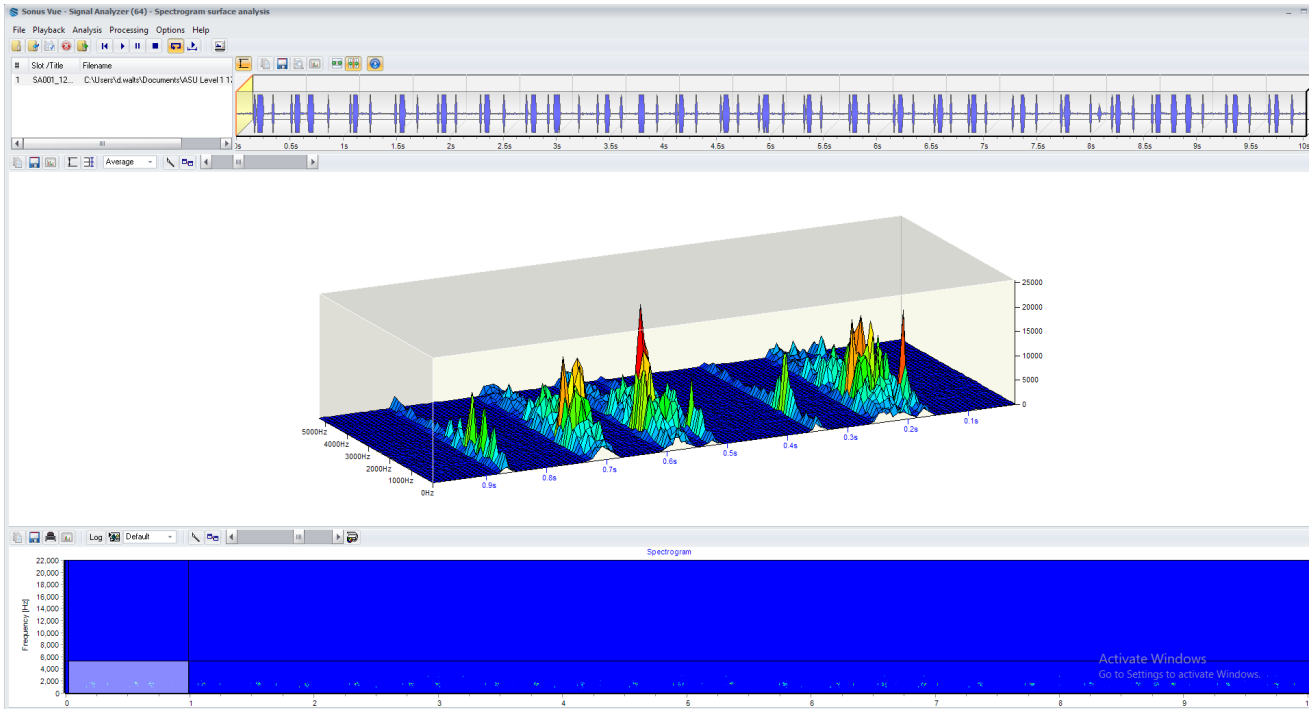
Sonus Vue - Signal Analyzer (64) - Spectrogram surface analysis

File Playback Analysis Processing Options Help

# Slot /Title Filename
1 SA001_12... C:\Users\d.walts\Documents\ASU Level 1 1

0s 0.5s 1s 1.5s 2s 2.5s 3s 3.5s 4s 4.5s 5s 5.5s 6s 6.5s 7s 7.5s 8s 8.5s 9s 9.5s 10s

Average

25000
20000
15000
10000
5000
0

5000Hz
4000Hz
3000Hz
2000Hz
1000Hz
0Hz

0.9s 0.8s 0.7s 0.6s 0.5s 0.4s 0.3s 0.2s 0.1s

Log Default

Spectrogram

22,000
20,000
18,000
16,000
14,000
12,000
10,000
8,000
6,000
4,000
2,000
0

Frequency [Hz]

0 1 2 3 4 5 6 7 8 9 1

Activate Windows
Go to Settings to activate Windows.